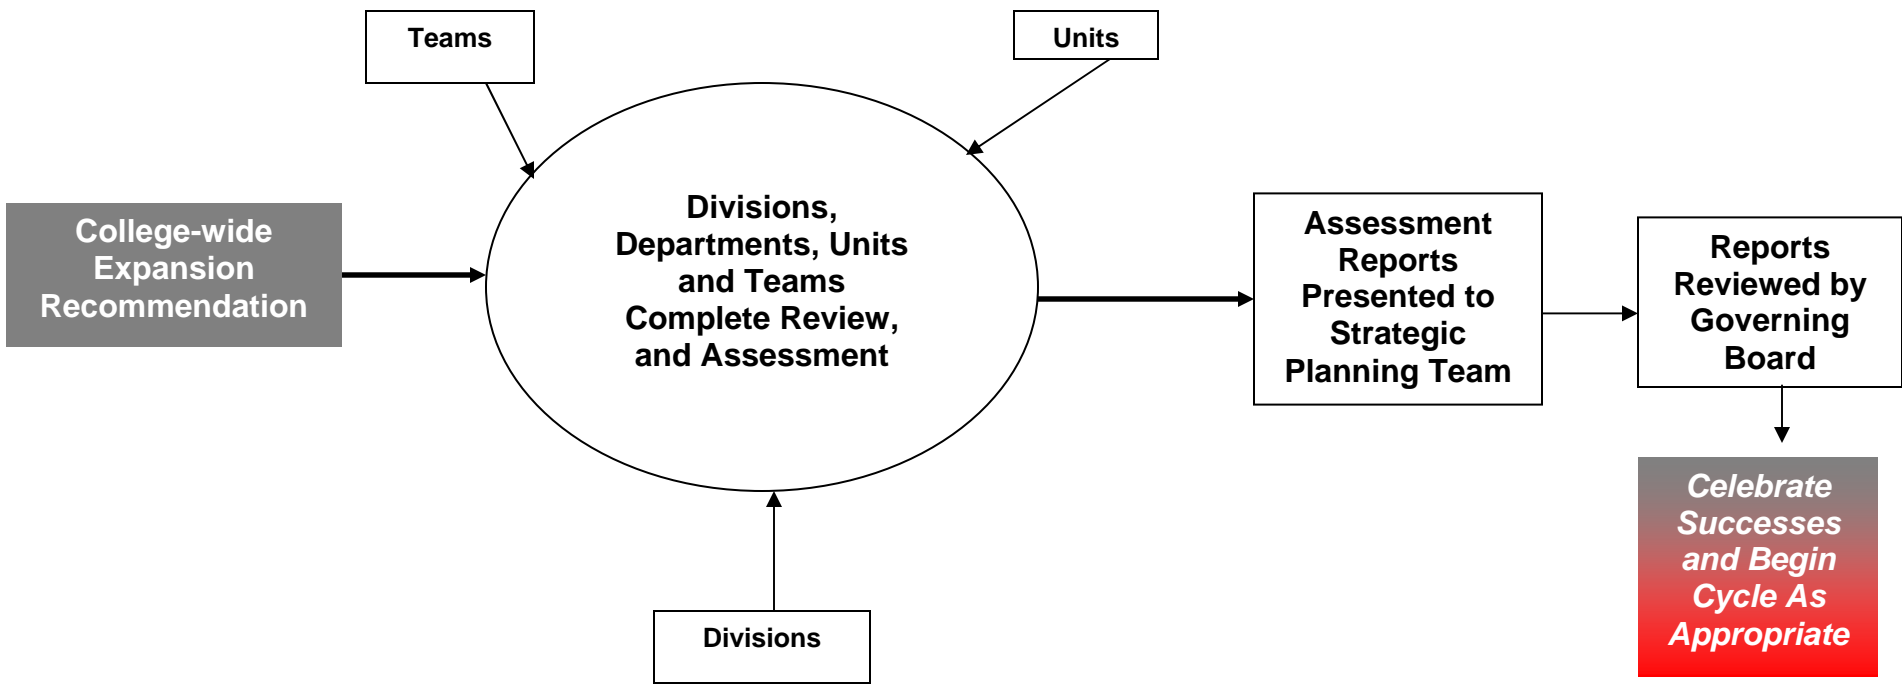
Teams

Units

College-wide Expansion Recommendation

Divisions, Departments, Units and Teams Complete Review, and Assessment

Assessment Reports Presented to Strategic Planning Team

Reports Reviewed by Governing Board

Celebrate Successes and Begin Cycle As Appropriate

Divisions